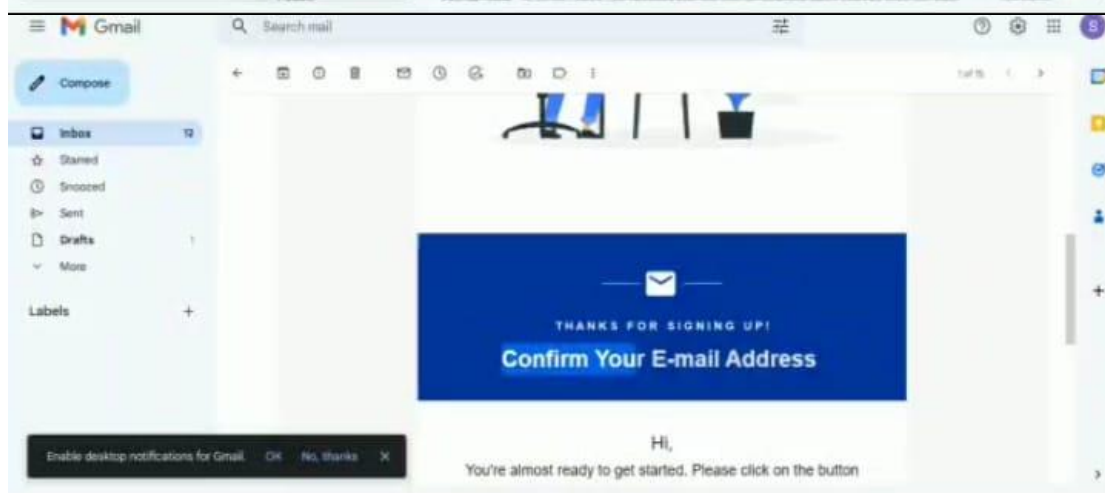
Gmail

Search mail

Compose

Inbox 12
Starred
Snoozed
Sent
Drafts 1
More

Labels +

1 of 15

THANKS FOR SIGNING UP!

Confirm Your E-mail Address

Hi,

You're almost ready to get started. Please click on the button

Enable desktop notifications for Gmail. OK No, thanks ×